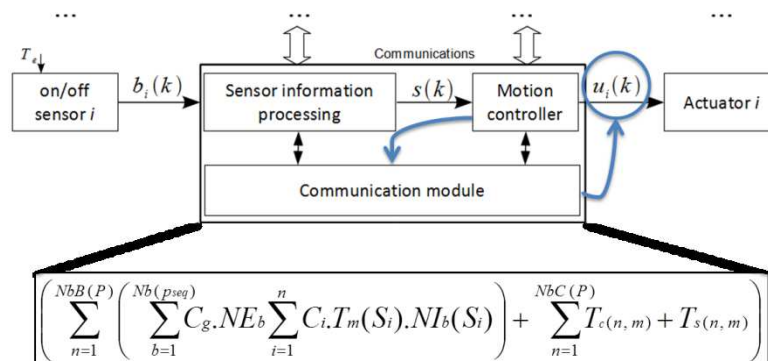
...
...
...
...

$T_e$

on/off sensor $i$

$b_i(k)$

Communications

Sensor information processing

$s(k)$

Motion controller

$u_i(k)$

Actuator $i$

Communication module

$\left( \sum_{n=1}^{NbB(P)} \left( \sum_{b=1}^{Nb(p_{seq})} C_g . NE_b \sum_{i=1}^{n} C_i . T_m(S_i) . NI_b(S_i) \right) + \sum_{n=1}^{NbC(P)} T_{c(n,m)} + T_{s(n,m)} \right)$